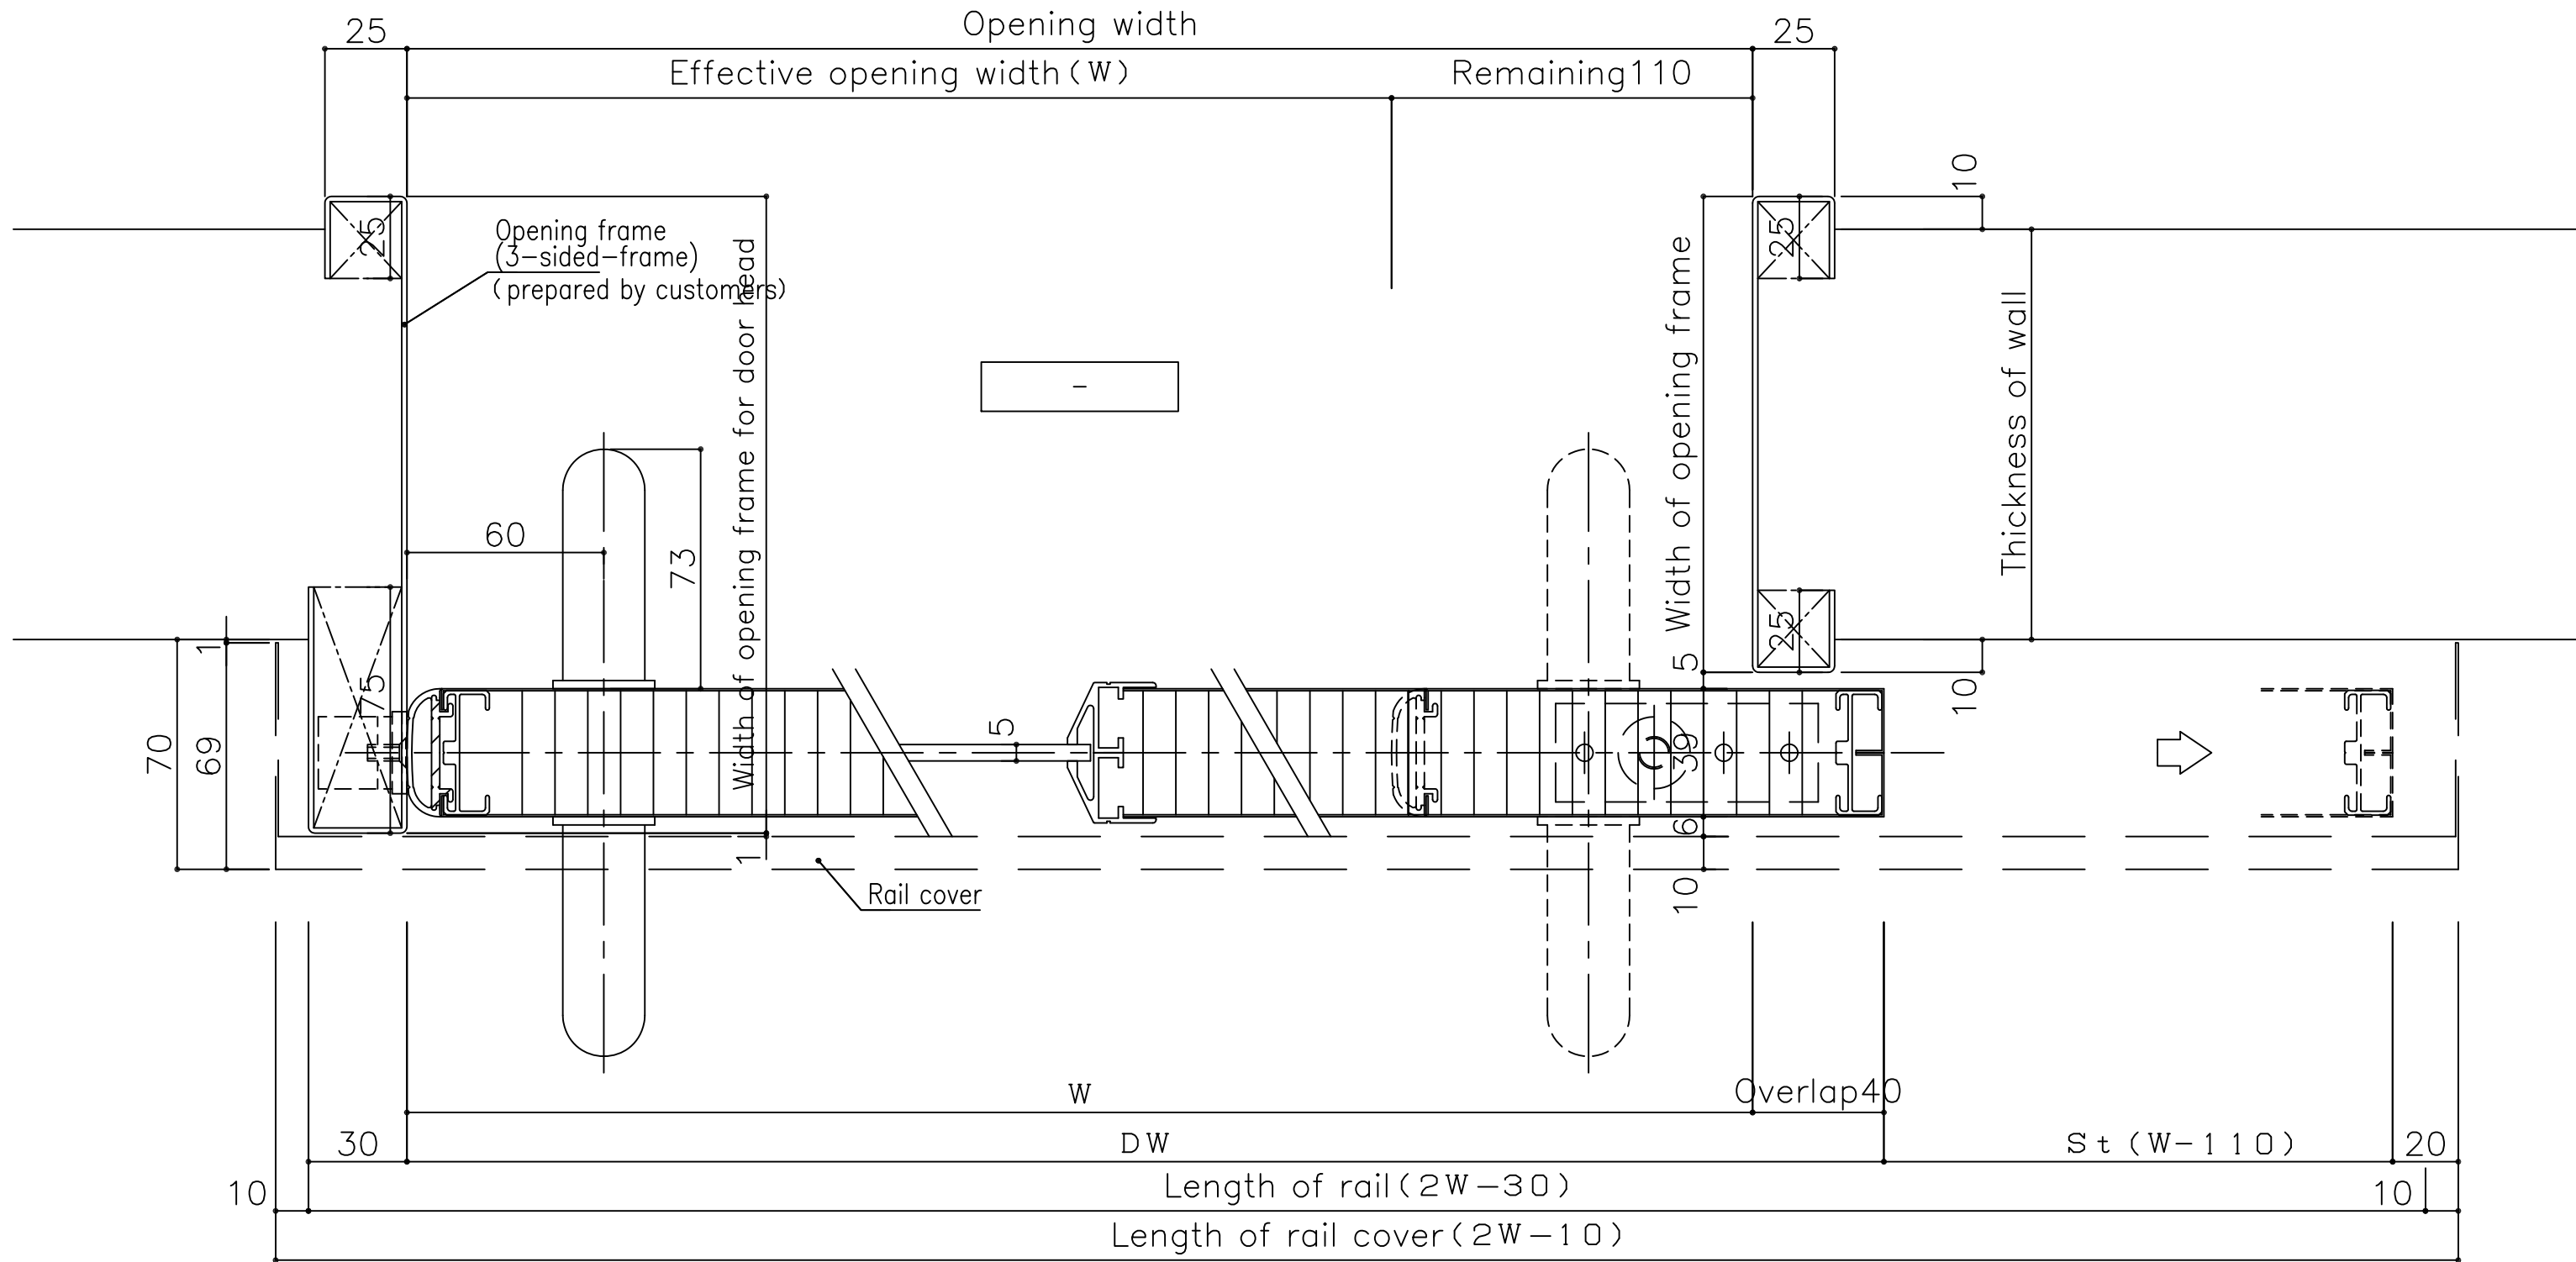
25
Opening width
25
Effective opening width(W)
Remaining110
10
25
Opening frame
(3-sided-frame)
(prepared by customers)
25
Width of opening frame for door head
-
Width of opening frame
Thickness of wall
60
73
25
5
10
1
70
69
75
5
39
6
1
10
Rail cover
W
Overlap40
30
DW
St (W-110)
20
10
Length of rail(2W-30)
10
Length of rail cover(2W-10)